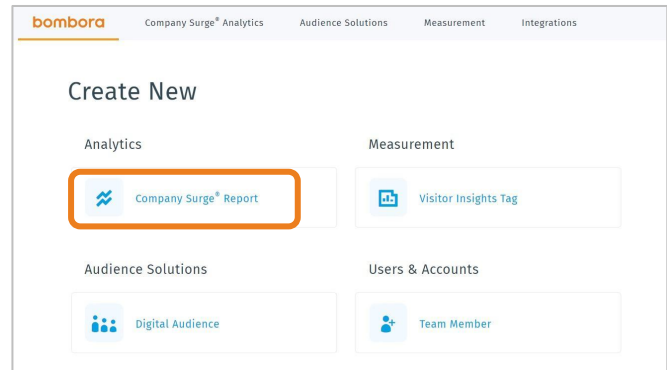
bombora Company Surge® Analytics Audience Solutions Measurement Integrations

Create New

Analytics

Company Surge® Report

Measurement

Visitor Insights Tag

Audience Solutions

Digital Audience

Users & Accounts

Team Member